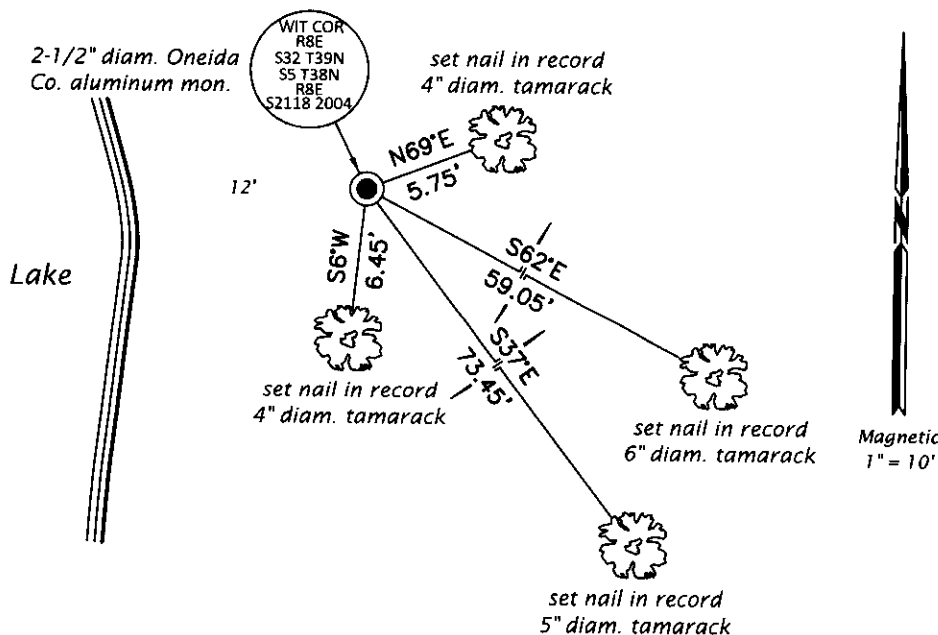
2-1/2" diam. Oneida Co. aluminum mon.

WIT COR
R8E
S32 T39N
S5 T38N
R8E
S2118 2004

set nail in record
4" diam. tamarack

12'

N69°E
5.75'

Lake

S6°W
6.45'

S62°E
59.05'

S37°E
73.45'

set nail in record
4" diam. tamarack

set nail in record
6" diam. tamarack

set nail in record
5" diam. tamarack

Magnetic
1" = 10'